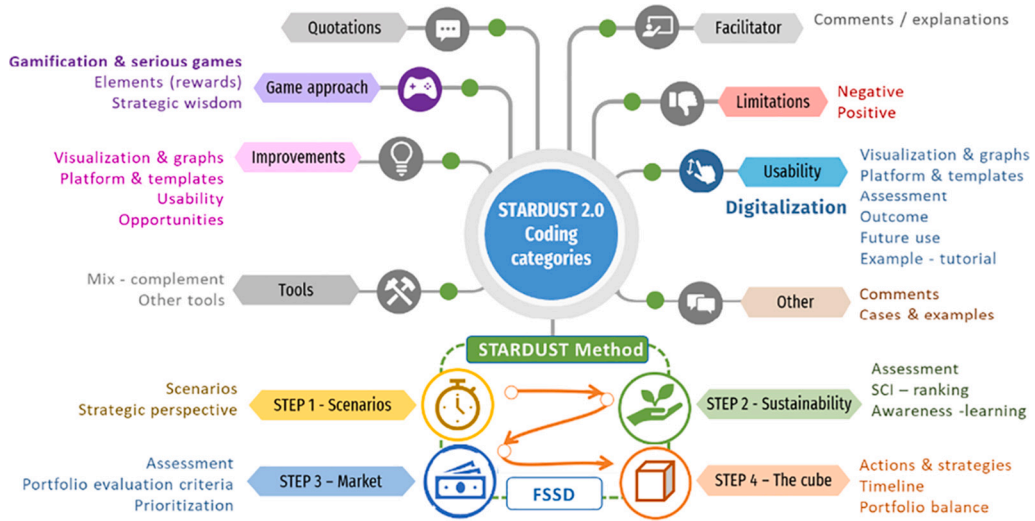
Quotations

Facilitator

Comments / explanations

Gamification & serious games
Elements (rewards)
Strategic wisdom

Game approach

Limitations

Negative
Positive

Visualization & graphs
Platform & templates
Usability
Opportunities

Improvements

Usability

Digitalization

Visualization & graphs
Platform & templates
Assessment
Outcome
Future use
Example - tutorial

STARDUST 2.0 Coding categories

Mix - complement
Other tools

Tools

Other

Comments
Cases & examples

STARDUST Method

Scenarios
Strategic perspective

STEP 1 - Scenarios

STEP 2 - Sustainability

Assessment
SCI – ranking
Awareness -learning

Assessment
Portfolio evaluation criteria
Prioritization

STEP 3 – Market

FSSD

STEP 4 – The cube

Actions & strategies
Timeline
Portfolio balance